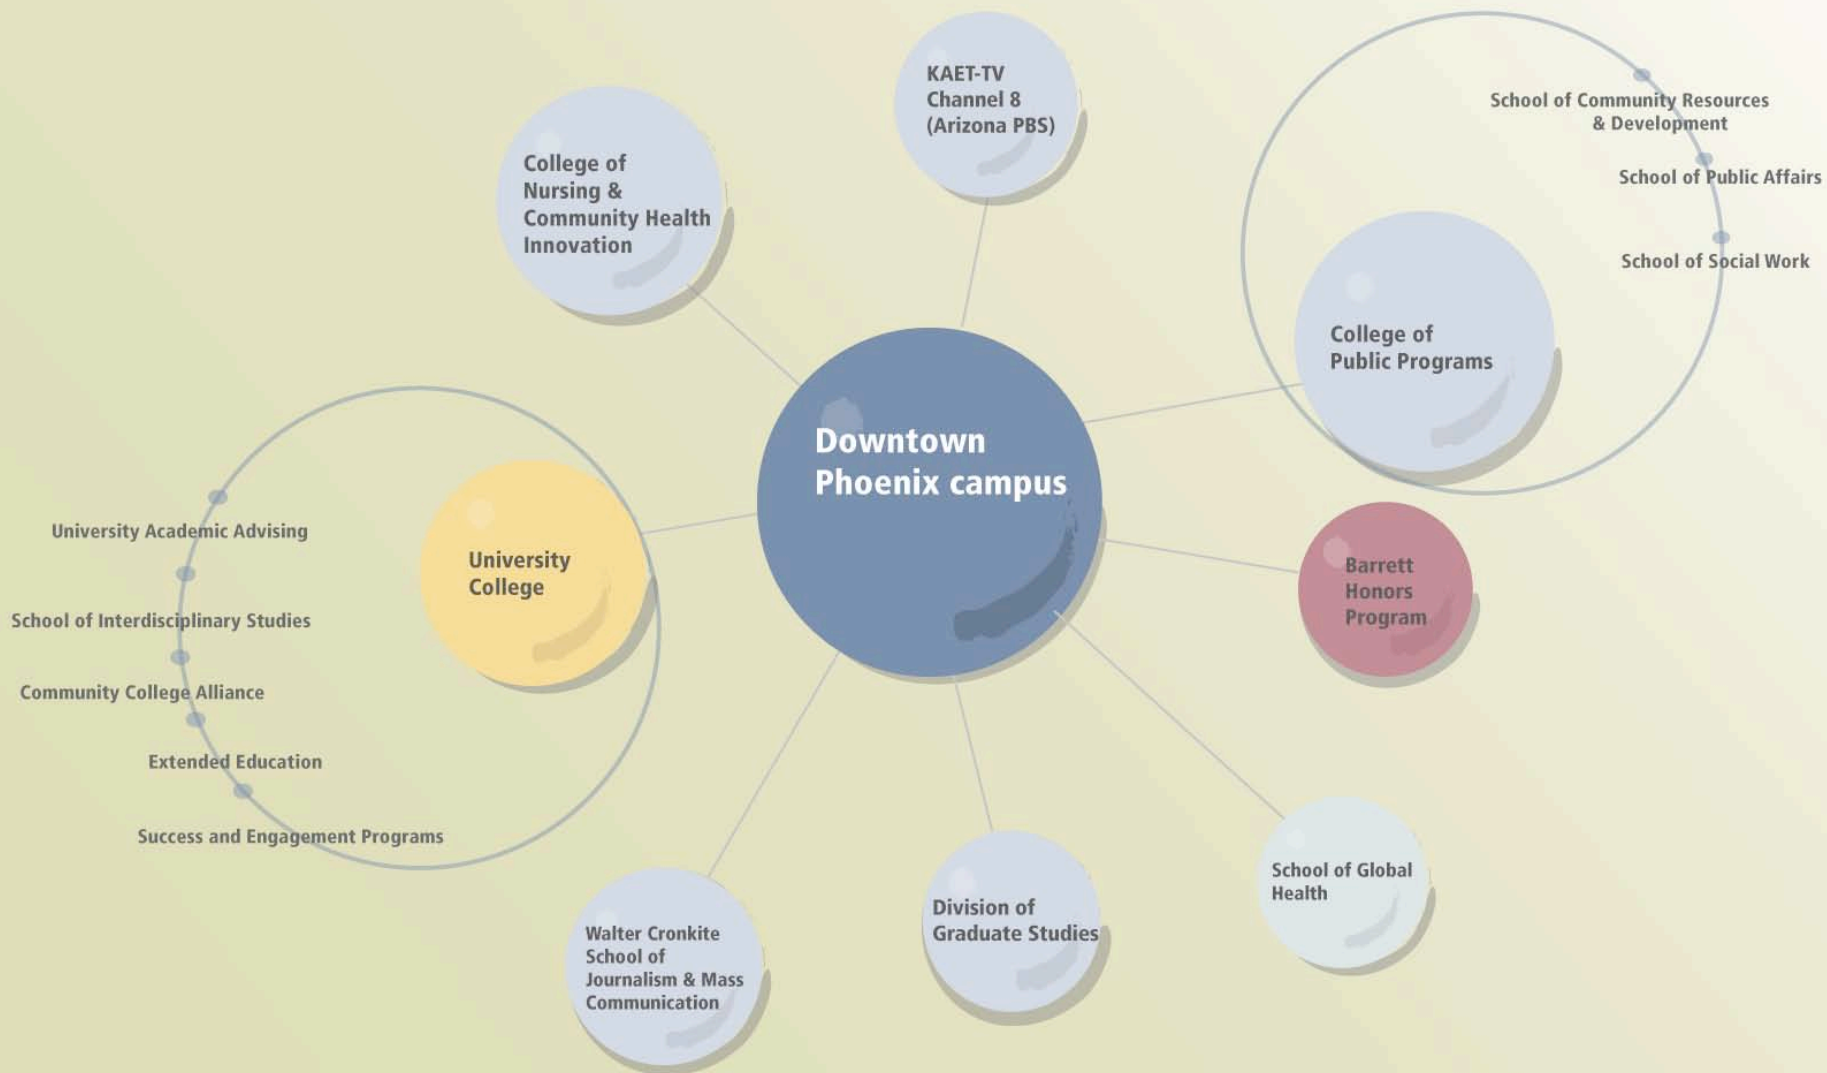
KAET-TV Channel 8 (Arizona PBS)

College of Nursing & Community Health Innovation

School of Community Resources & Development

School of Public Affairs

School of Social Work

College of Public Programs

Downtown Phoenix campus

University Academic Advising

School of Interdisciplinary Studies

Community College Alliance

Extended Education

Success and Engagement Programs

University College

Barrett Honors Program

School of Global Health

Walter Cronkite School of Journalism & Mass Communication

Division of Graduate Studies